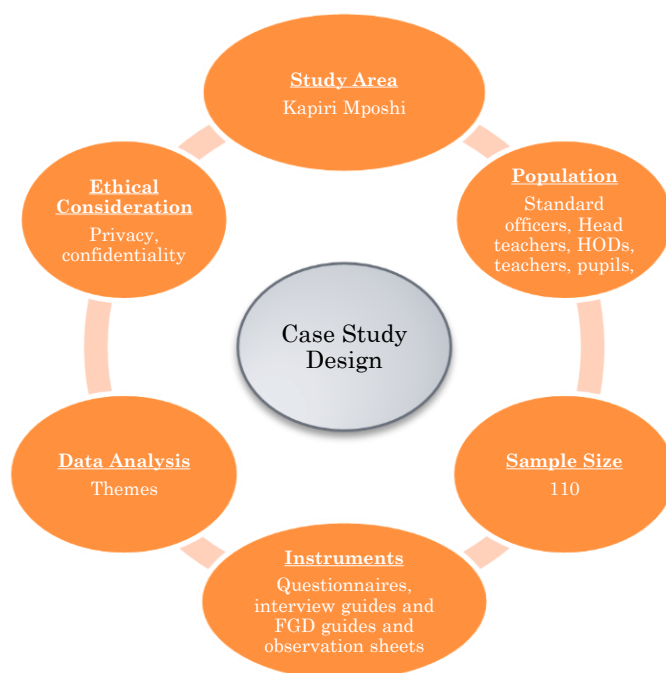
Study Area
Kapiri Mposhi

Population
Standard officers, Head teachers, HODs, teachers, pupils,

Sample Size
110

Instruments
Questionnaires, interview guides and FGD guides and observation sheets

Data Analysis
Themes

Ethical Consideration
Privacy, confidentiality

Case Study Design